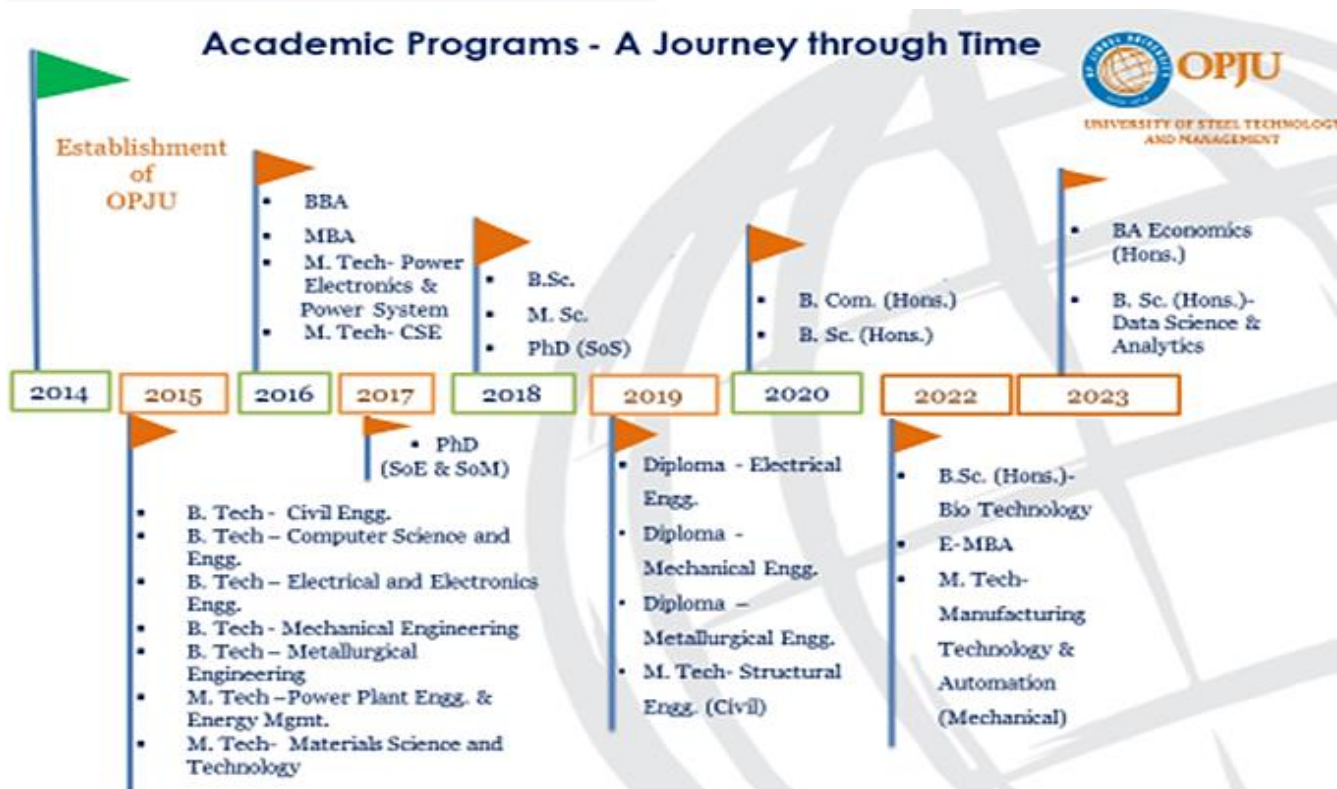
Academic Programs - A Journey through Time

OPJU

UNIVERSITY OF STEEL TECHNOLOGY AND MANAGEMENT

Establishment of OPJU

- BBA
- MBA
- M. Tech- Power Electronics & Power System
- M. Tech- CSE

- B.Sc.
- M. Sc.
- PhD (SoS)

- B. Com. (Hons.)
- B. Sc. (Hons.)

- BA Economics (Hons.)
- B. Sc. (Hons.)- Data Science & Analytics

| 2014 | 2015 | 2016 | 2017 | 2018 | 2019 | 2020 | 2022 | 2023 |
|---|---|---|---|---|---|---|---|---|

- PhD (SoE & SoM)

- B. Tech - Civil Engg.
- B. Tech – Computer Science and Engg.
- B. Tech – Electrical and Electronics Engg.
- B. Tech - Mechanical Engineering
- B. Tech – Metallurgical Engineering
- M. Tech –Power Plant Engg. & Energy Mgmt.
- M. Tech- Materials Science and Technology

- Diploma - Electrical Engg.
- Diploma - Mechanical Engg.
- Diploma – Metallurgical Engg.
- M. Tech- Structural Engg. (Civil)

- B.Sc. (Hons.)- Bio Technology
- E-MBA
- M. Tech- Manufacturing Technology & Automation (Mechanical)